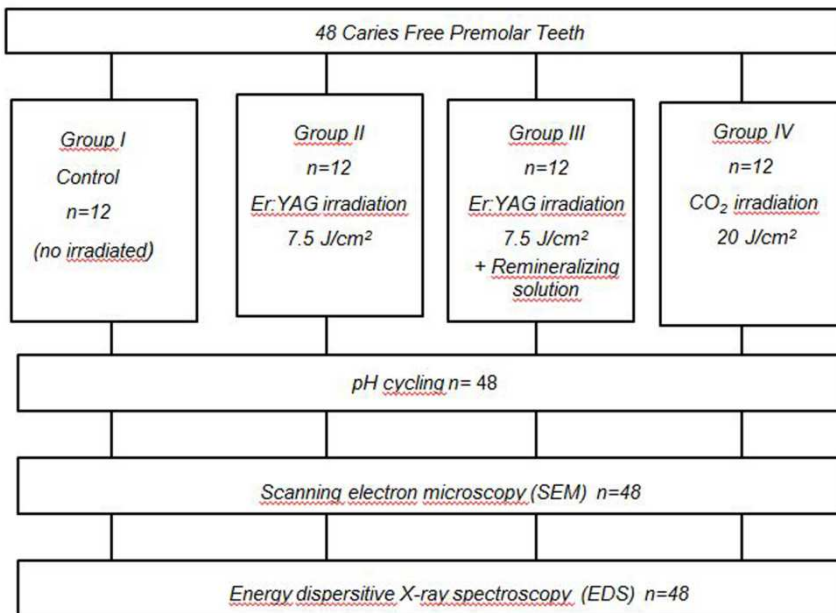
48 Caries Free Premolar Teeth

Group I
Control
n=12
(no irradiated)

Group II
n=12
Er:YAG irradiation
7.5 J/cm²

Group III
n=12
Er:YAG irradiation
7.5 J/cm²
+ Remineralizing solution

Group IV
n=12
$CO_2$ irradiation
20 J/cm²

pH cycling n= 48

Scanning electron microscopy (SEM) n=48

Energy dispersitive X-ray spectroscopy (EDS) n=48